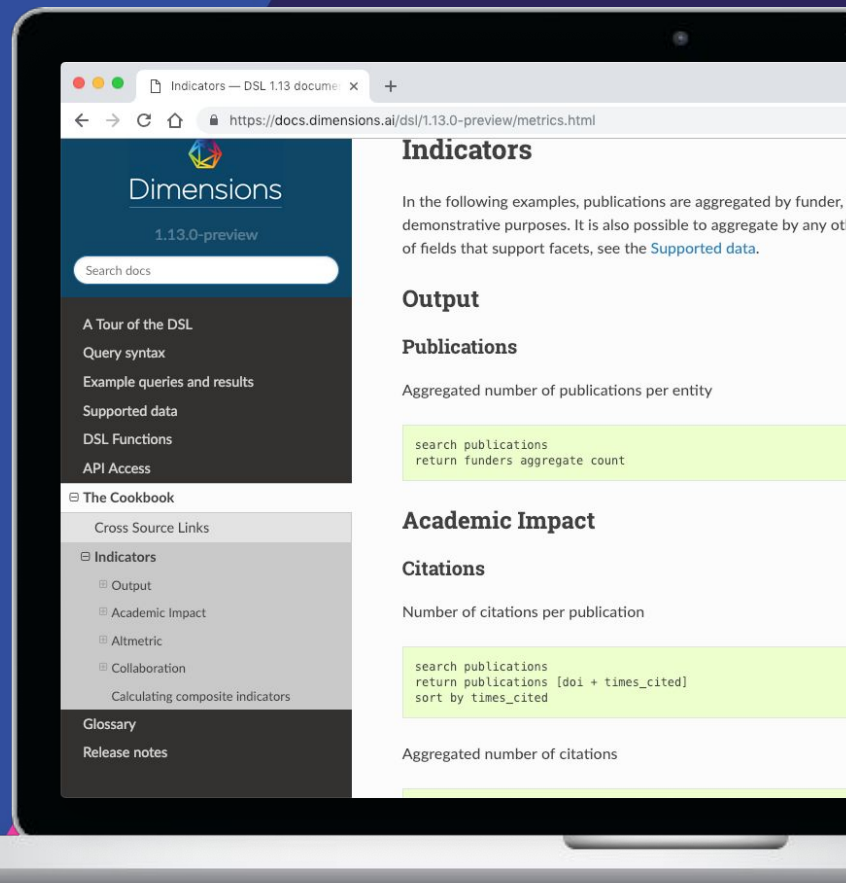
Indicators — DSL 1.13 docume ×
+
https://docs.dimensions.ai/dsl/1.13.0-preview/metrics.html

Dimensions
1.13.0-preview
Search docs

A Tour of the DSL
Query syntax
Example queries and results
Supported data
DSL Functions
API Access
⊟ The Cookbook
Cross Source Links
⊟ Indicators
⊞ Output
⊞ Academic Impact
⊞ Altmetric
⊞ Collaboration
Calculating composite indicators
Glossary
Release notes

Indicators

In the following examples, publications are aggregated by funder, demonstrative purposes. It is also possible to aggregate by any ot of fields that support facets, see the Supported data.

Output

Publications

Aggregated number of publications per entity

search publications
return funders aggregate count

Academic Impact

Citations

Number of citations per publication

search publications
return publications [doi + times_cited]
sort by times_cited

Aggregated number of citations